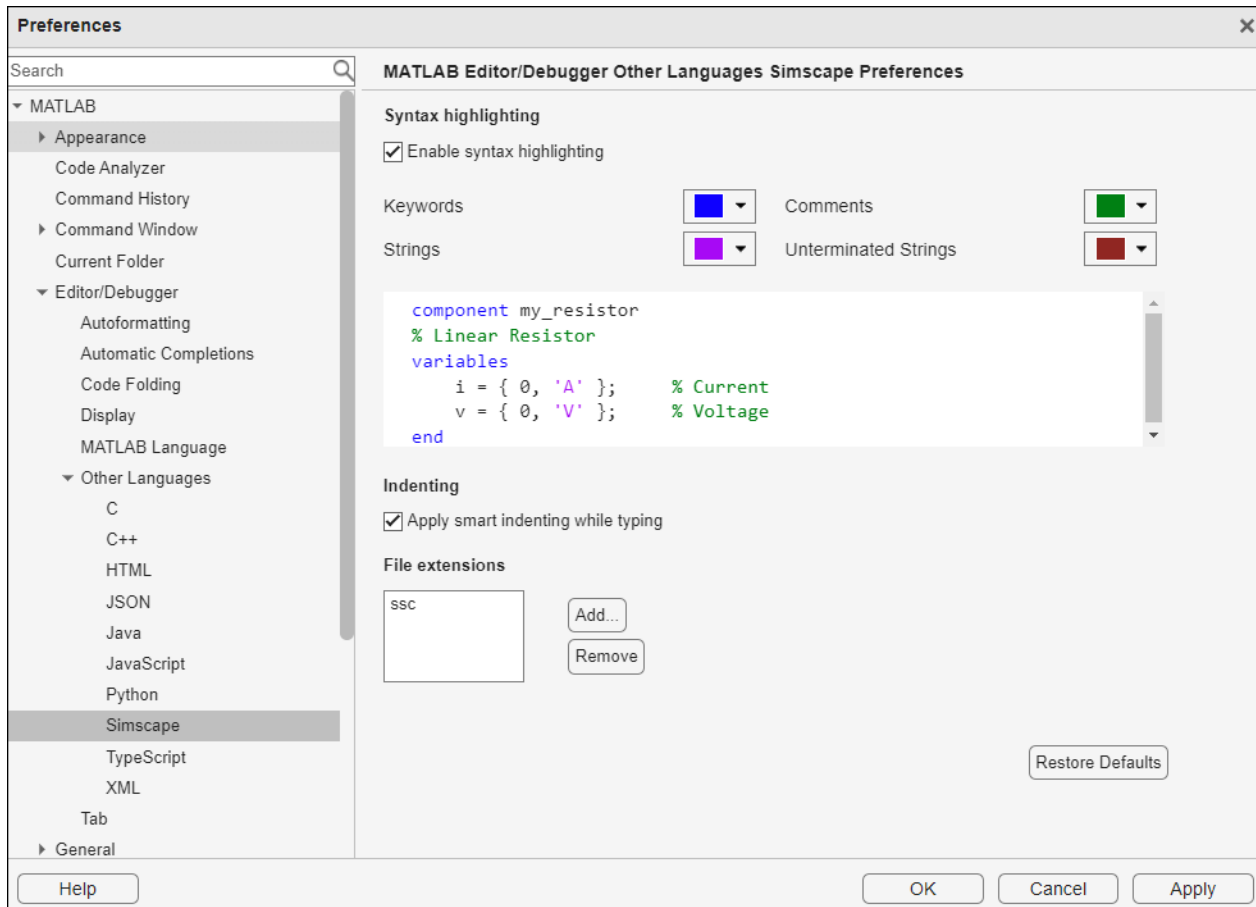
Preferences

Search

MATLAB
Appearance
Code Analyzer
Command History
Command Window
Current Folder
Editor/Debugger
Autoformatting
Automatic Completions
Code Folding
Display
MATLAB Language
Other Languages
C
C++
HTML
JSON
Java
JavaScript
Python
Simscape
TypeScript
XML
Tab
General

MATLAB Editor/Debugger Other Languages Simscape Preferences

Syntax highlighting

Enable syntax highlighting

Keywords
Comments
Strings
Unterminated Strings

component my_resistor
% Linear Resistor
variables
    i = { 0, 'A' };      % Current
    v = { 0, 'V' };      % Voltage
end

Indenting

Apply smart indenting while typing

File extensions

ssc

Add...
Remove

Restore Defaults

Help
OK
Cancel
Apply